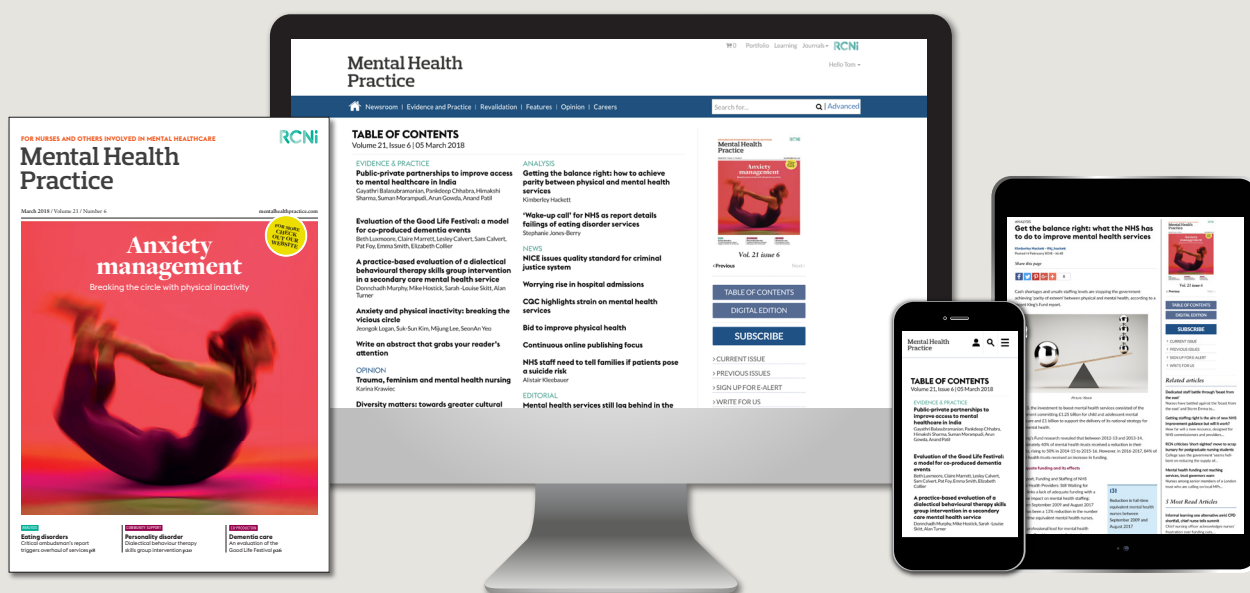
FOR NURSES AND OTHERS INVOLVED IN MENTAL HEALTHCARE
RCNi
Mental Health Practice
March 2018 / Volume 21 / Number 6
mentalhealthpractice.com
FOR MORE CHECK OUT OUR WEBSITE
Anxiety management
Breaking the circle with physical inactivity
ANALYSIS
Eating disorders
Critical ombudsman's report triggers overhaul of services p6
COMMUNITY SUPPORT
Personality disorder
Dialectical behaviour therapy skills group intervention p20
CO-PRODUCTION
Dementia care
An evaluation of the Good Life Festival p26

Mental Health Practice
0 Portfolio Learning Journals RCNi
Hello Tom
Newsroom | Evidence and Practice | Revalidation | Features | Opinion | Careers
Search for... Advanced
TABLE OF CONTENTS
Volume 21, Issue 6 | 05 March 2018
EVIDENCE & PRACTICE
Public-private partnerships to improve access to mental healthcare in India
Gayathri Balasubramanian, Pankdeep Chhabra, Himakshi Sharma, Suman Morampudi, Arun Gowda, Anand Patil
Evaluation of the Good Life Festival: a model for co-produced dementia events
Beth Luxmoore, Claire Marrett, Lesley Calvert, Sam Calvert, Pat Foy, Emma Smith, Elizabeth Collier
A practice-based evaluation of a dialectical behavioural therapy skills group intervention in a secondary care mental health service
Donnchadh Murphy, Mike Hostick, Sarah-Louise Skitt, Alan Turner
Anxiety and physical inactivity: breaking the vicious circle
Jeongok Logan, Suk-Sun Kim, Mijung Lee, Seonah Yeo
Write an abstract that grabs your reader's attention
OPINION
Trauma, feminism and mental health nursing
Karina Krawiec
Diversity matters: towards greater cultural
ANALYSIS
Getting the balance right: how to achieve parity between physical and mental health services
Kimberley Hackett
'Wake-up call' for NHS as report details failings of eating disorder services
Stephanie Jones-Berry
NEWS
NICE issues quality standard for criminal justice system
Worrying rise in hospital admissions
CQC highlights strain on mental health services
Bid to improve physical health
Continuous online publishing focus
NHS staff need to tell families if patients pose a suicide risk
Alistair Kleebauer
EDITORIAL
Mental health services still lag behind in the
Mental Health Practice
Anxiety management
Vol. 21 issue 6
‹Previous
Next›
TABLE OF CONTENTS
DIGITAL EDITION
SUBSCRIBE
› CURRENT ISSUE
› PREVIOUS ISSUES
› SIGN UP FOR E-ALERT
› WRITE FOR US

Mental Health Practice
TABLE OF CONTENTS
Volume 21, Issue 6 | 05 March 2018
EVIDENCE & PRACTICE
Public-private partnerships to improve access to mental healthcare in India
Gayathri Balasubramanian, Pankdeep Chhabra, Himakshi Sharma, Suman Morampudi, Arun Gowda, Anand Patil
Evaluation of the Good Life Festival: a model for co-produced dementia events
Beth Luxmoore, Claire Marrett, Lesley Calvert, Sam Calvert, Pat Foy, Emma Smith, Elizabeth Collier
A practice-based evaluation of a dialectical behavioural therapy skills group intervention in a secondary care mental health service
Donnchadh Murphy, Mike Hostick, Sarah-Louise Skitt, Alan Turner

ANALYSIS
Get the balance right: what the NHS has to do to improve mental health services
Share this page
TABLE OF CONTENTS
DIGITAL EDITION
SUBSCRIBE
CURRENT ISSUE
PREVIOUS ISSUES
SIGN UP FOR E-ALERT
WRITE FOR US
Related articles
5 Most Read Articles
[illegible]